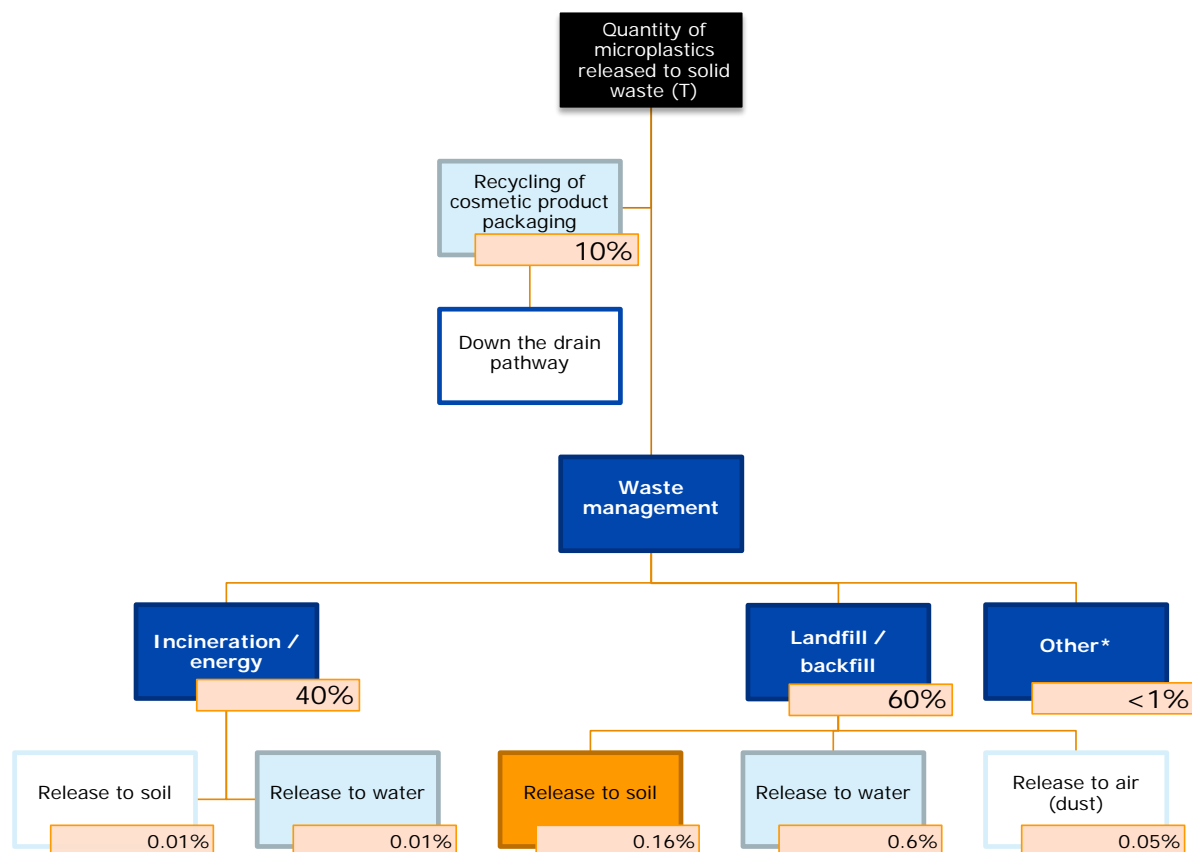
Quantity of microplastics released to solid waste (T)

Recycling of cosmetic product packaging
10%

Down the drain pathway

Waste management

Incineration / energy
40%

Landfill / backfill
60%

Other*
<1%

Release to soil
0.01%

Release to water
0.01%

Release to soil
0.16%

Release to water
0.6%

Release to air (dust)
0.05%